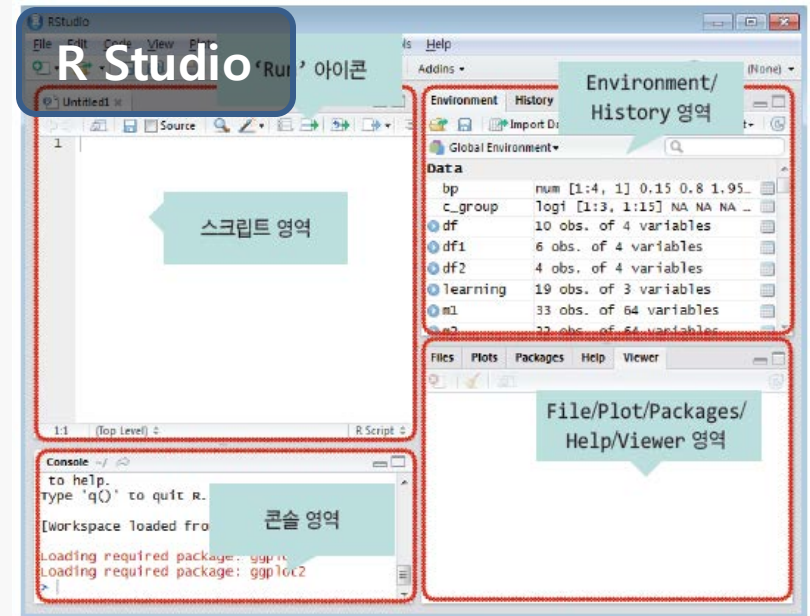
RStudio

File Edit Code View Plots Tools Help

R Studio

'Run' 아이콘

Addins

(None)

Untitled1

Source

1

스크립트 영역

1:1 (Top Level) R Script

Environment History

Environment/ History 영역

Import Dataset

Global Environment

Data

| | |
|---|---|
| bp | num [1:4, 1] 0.15 0.8 1.95… |
| c_group | logi [1:3, 1:15] NA NA NA … |
| df | 10 obs. of 4 variables |
| df1 | 6 obs. of 4 variables |
| df2 | 4 obs. of 4 variables |
| learning | 19 obs. of 3 variables |
| m1 | 33 obs. of 64 variables |
| m2 | 33 obs. of 64 variables |

Files Plots Packages Help Viewer

File/Plot/Packages/ Help/Viewer 영역

Console ~/

to help.
Type 'q()' to quit R.

[Workspace loaded fro

콘솔 영역

Loading required package: ggplot
Loading required package: ggplot2
>